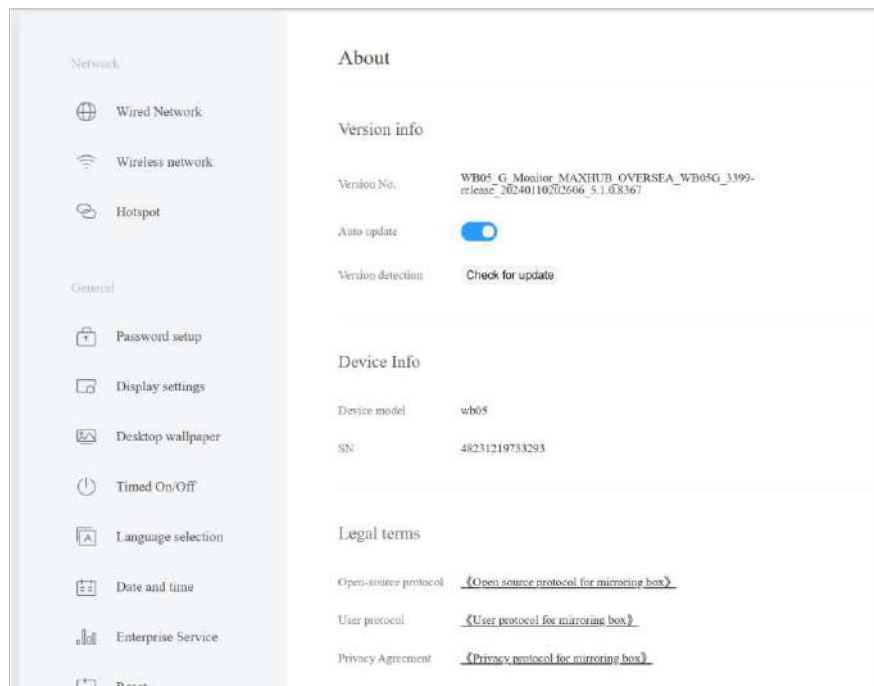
Network

Wired Network

Wireless network

Hotspot

General

Password setup

Display settings

Desktop wallpaper

Timed On/Off

Language selection

Date and time

Enterprise Service

Reset

About

Version info

Version No. WB05_G_Monitor_MAXHUB_OVERSEA_WB05G_3399-release_20240110202606_5.1.08367

Auto update

Version detection Check for update

Device Info

Device model wb05

SN 48231219733293

Legal terms

Open-source protocol 《Open source protocol for mirroring box》

User protocol 《User protocol for mirroring box》

Privacy Agreement 《Privacy protocol for mirroring box》